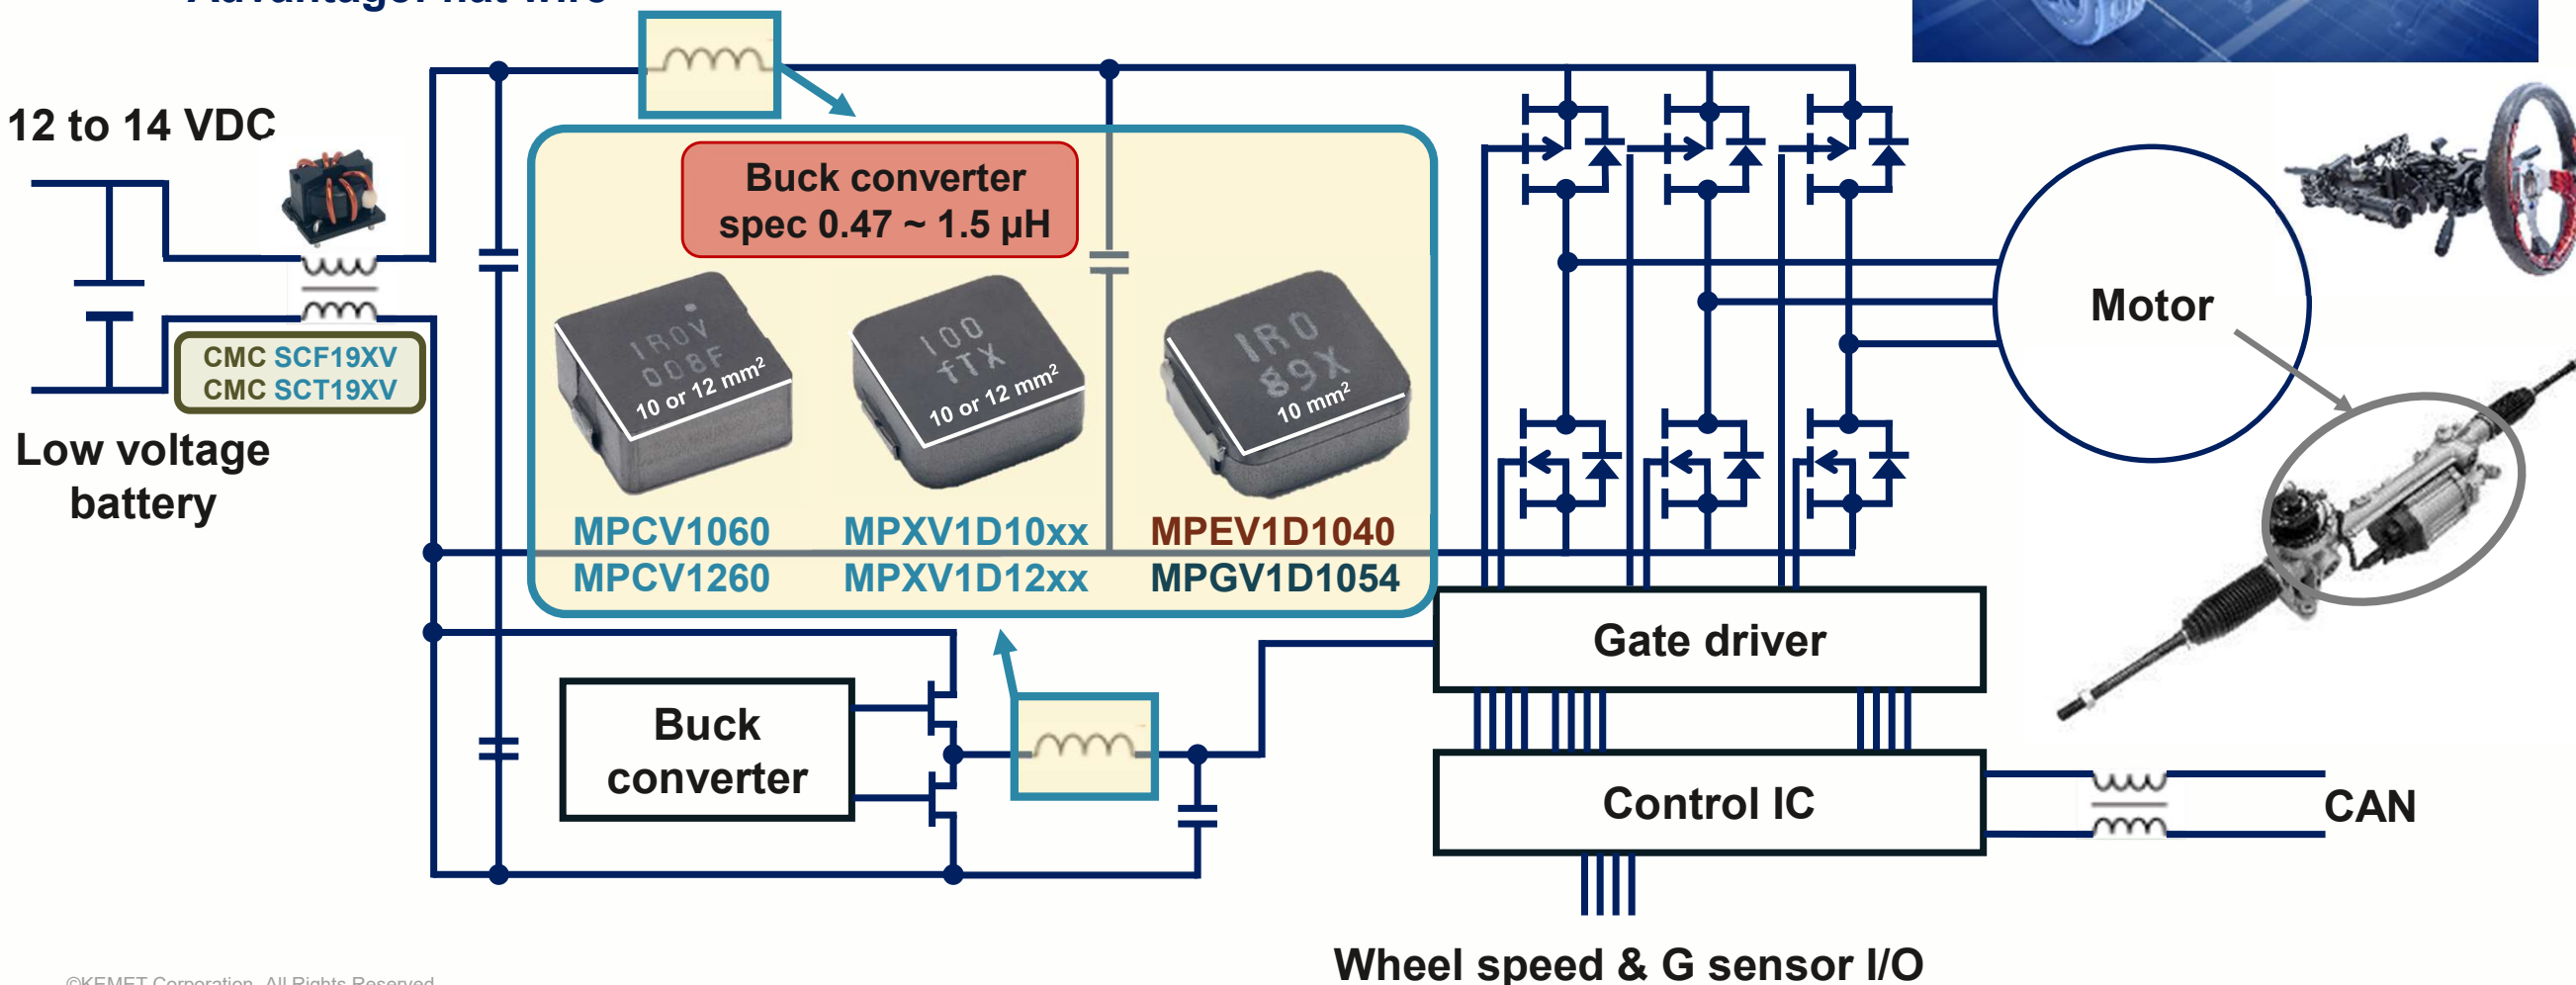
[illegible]

12 to 14 VDC

Low voltage battery

CMC SCF19XV
CMC SCT19XV

Buck converter spec 0.47 ~ 1.5 μH

1R0V 008F

$10$ or $12$ mm$^2$

100 fTX

$10$ or $12$ mm$^2$

1R0 89X

$10$ mm$^2$

MPCV1060
MPCV1260

MPXV1D10xx
MPXV1D12xx

MPEV1D1040
MPGV1D1054

Motor

Buck converter

Gate driver

Control IC

CAN

Wheel speed & G sensor I/O

©KEMET Corporation. All Rights Reserved.